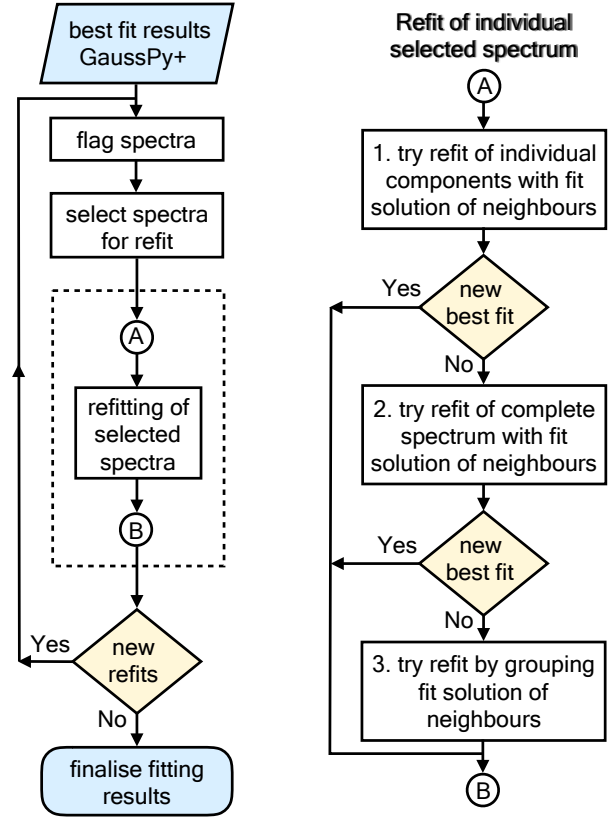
best fit results GaussPy+

flag spectra

select spectra for refit

A

refitting of selected spectra

B

Yes

new refits

No

finalise fitting results

Refit of individual selected spectrum

A

1. try refit of individual components with fit solution of neighbours

Yes

new best fit

No

2. try refit of complete spectrum with fit solution of neighbours

Yes

new best fit

No

3. try refit by grouping fit solution of neighbours

B